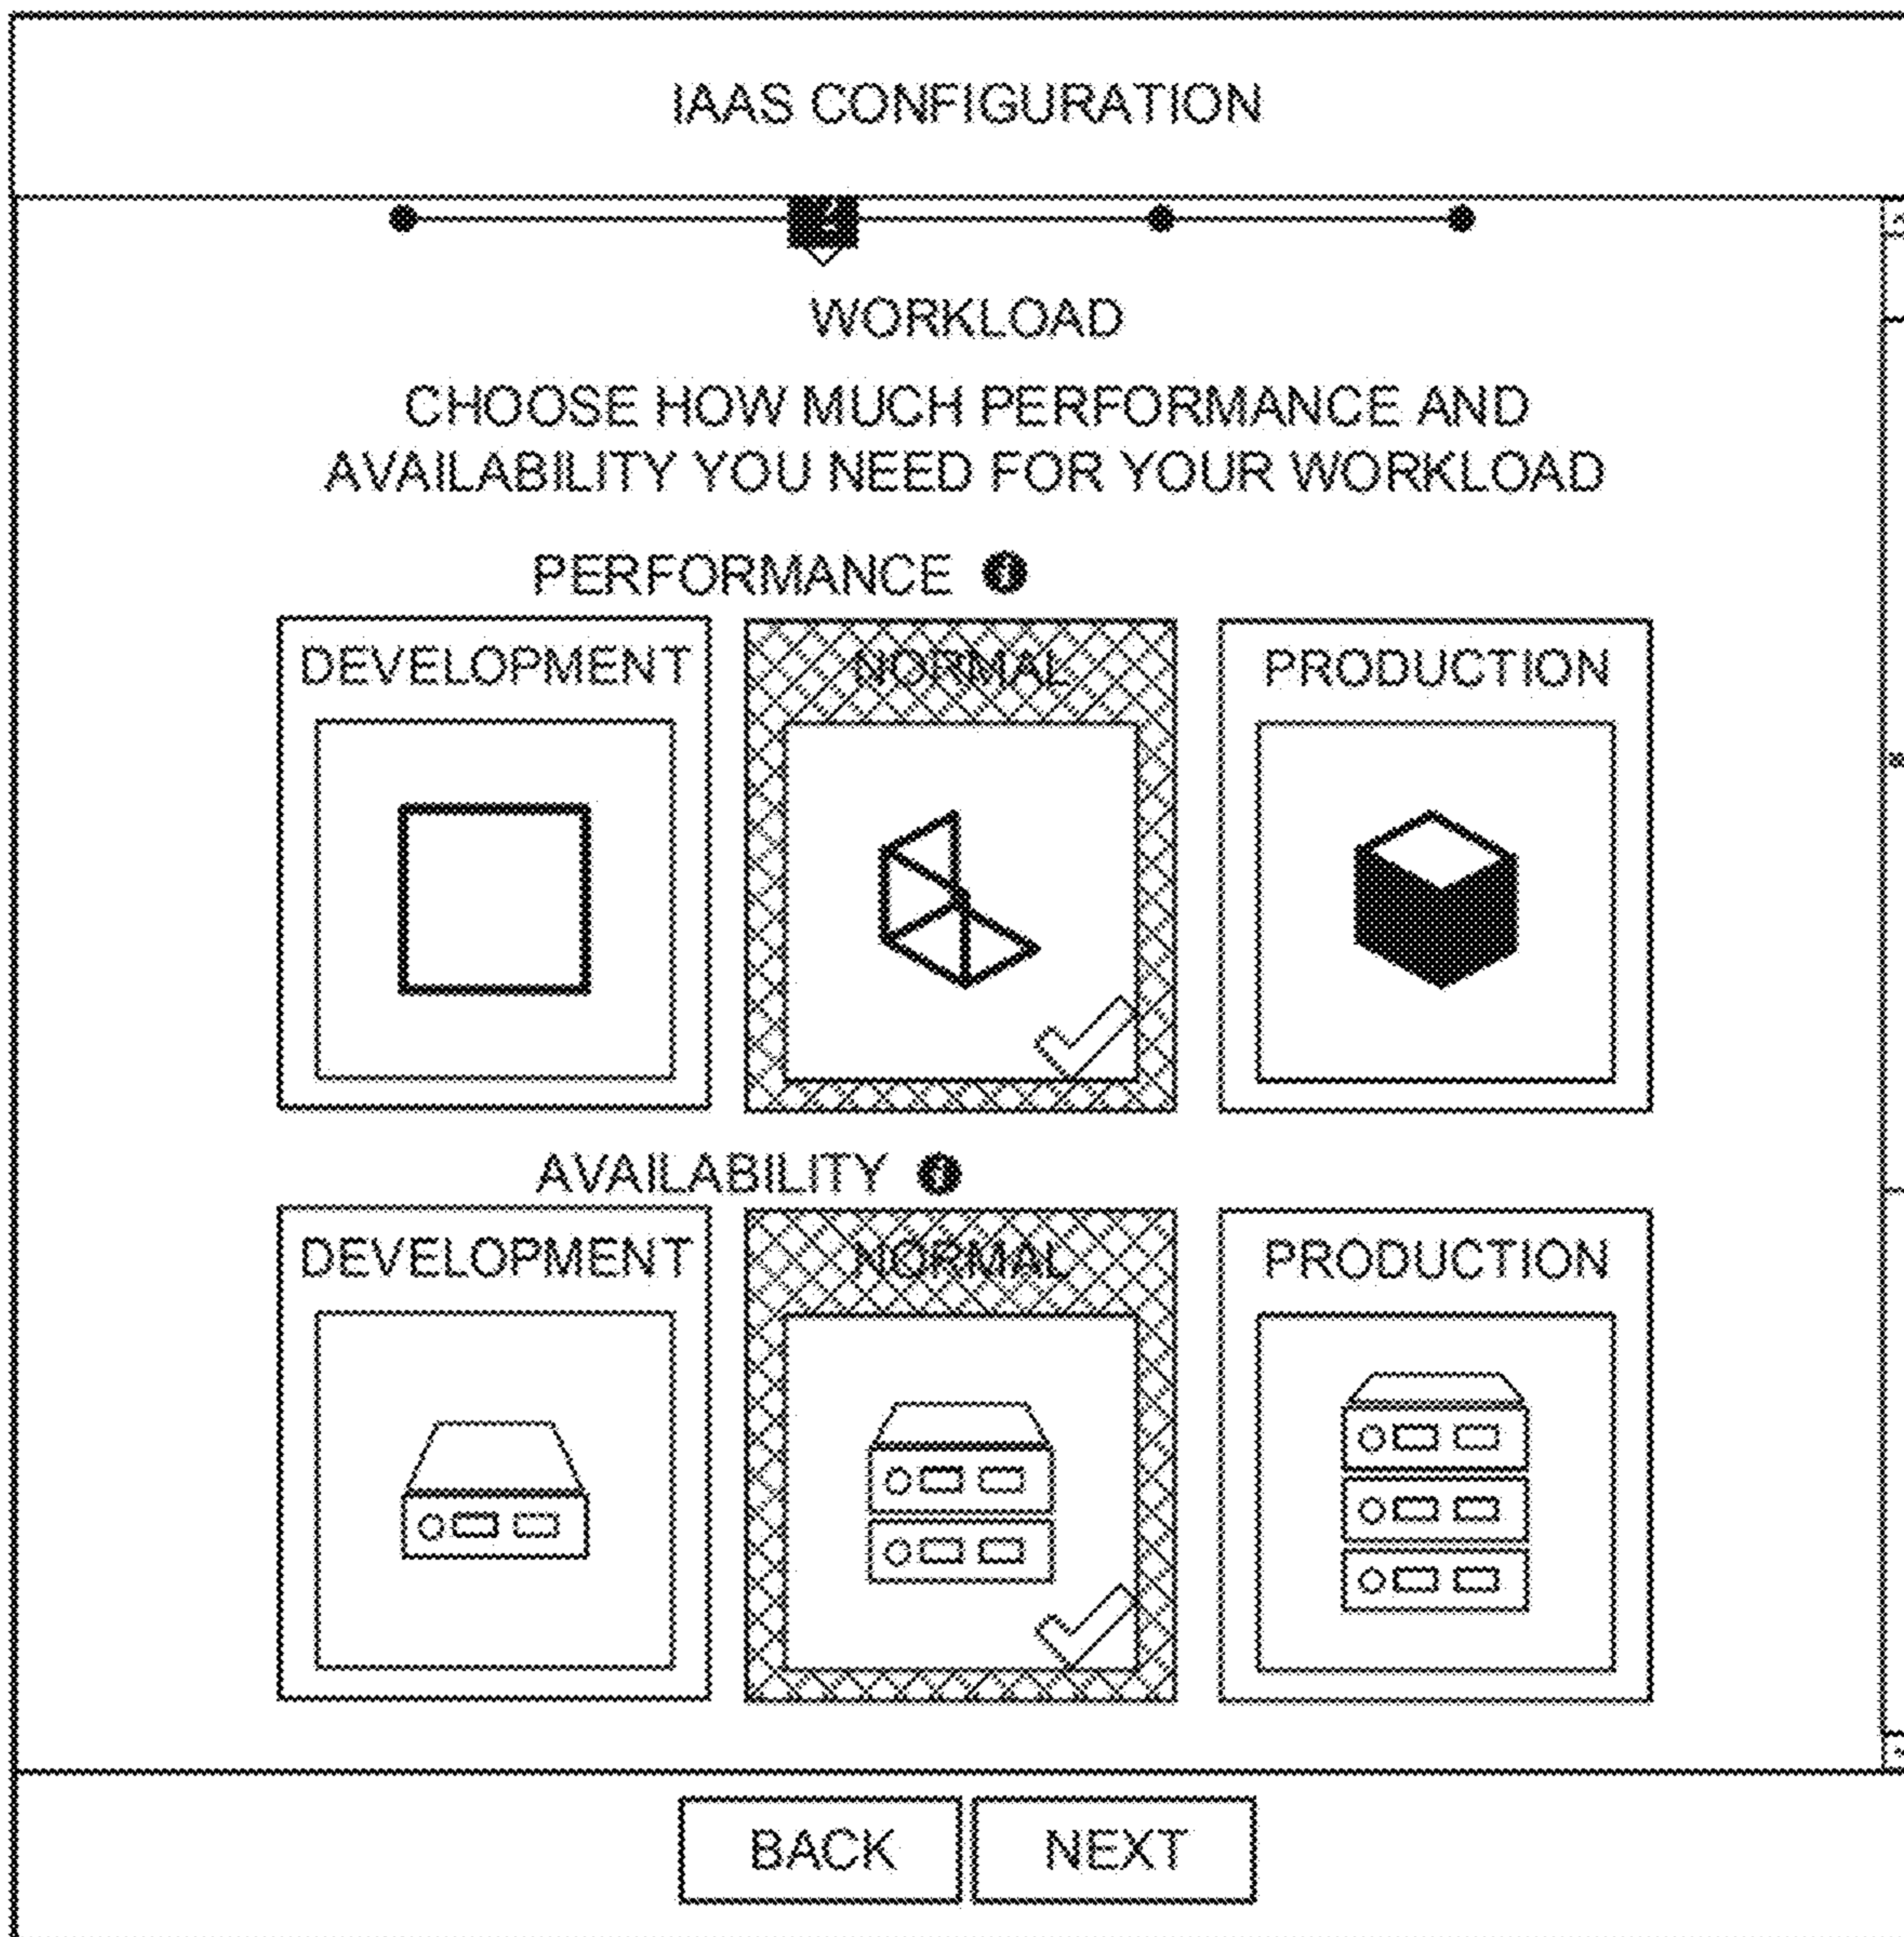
IAAS CONFIGURATION

2

WORKLOAD

CHOOSE HOW MUCH PERFORMANCE AND AVAILABILITY YOU NEED FOR YOUR WORKLOAD

PERFORMANCE

DEVELOPMENT

NORMAL

PRODUCTION

AVAILABILITY

DEVELOPMENT

NORMAL

PRODUCTION

BACK

NEXT